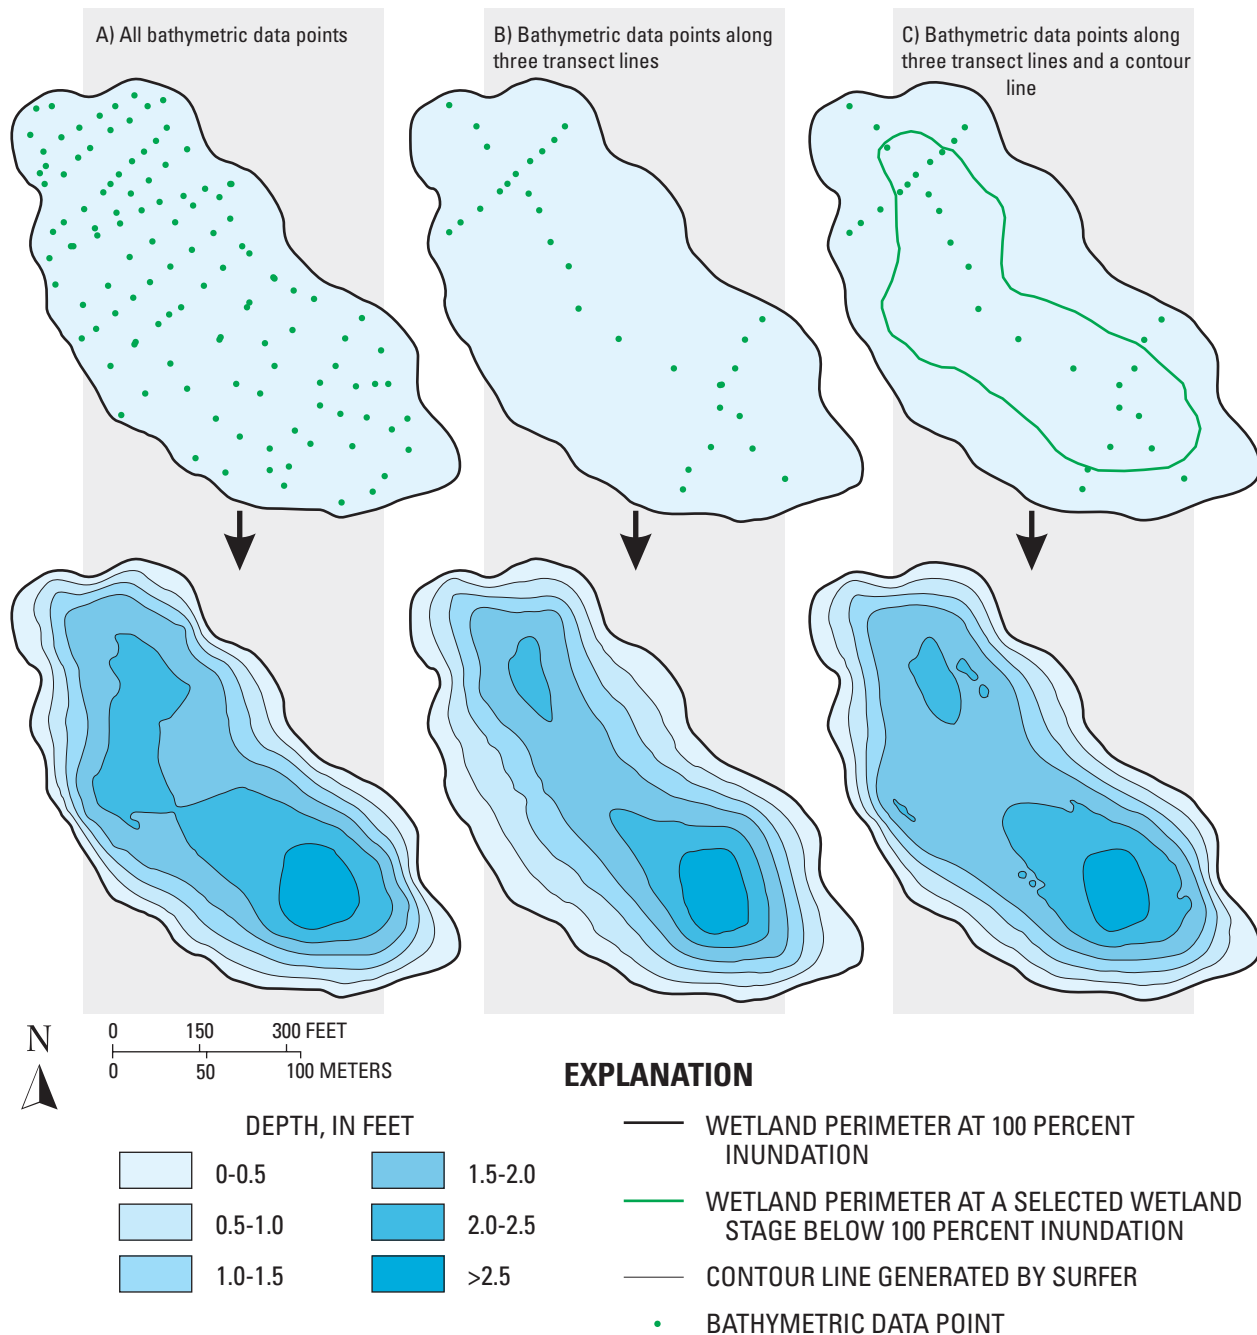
A) All bathymetric data points

B) Bathymetric data points along three transect lines

C) Bathymetric data points along three transect lines and a contour line

N

0 150 300 FEET

0 50 100 METERS

DEPTH, IN FEET

| | |
|---|---|
| 0-0.5 | 1.5-2.0 |
| 0.5-1.0 | 2.0-2.5 |
| 1.0-1.5 | >2.5 |

EXPLANATION

WETLAND PERIMETER AT 100 PERCENT INUNDATION

WETLAND PERIMETER AT A SELECTED WETLAND STAGE BELOW 100 PERCENT INUNDATION

CONTOUR LINE GENERATED BY SURFER

BATHYMETRIC DATA POINT